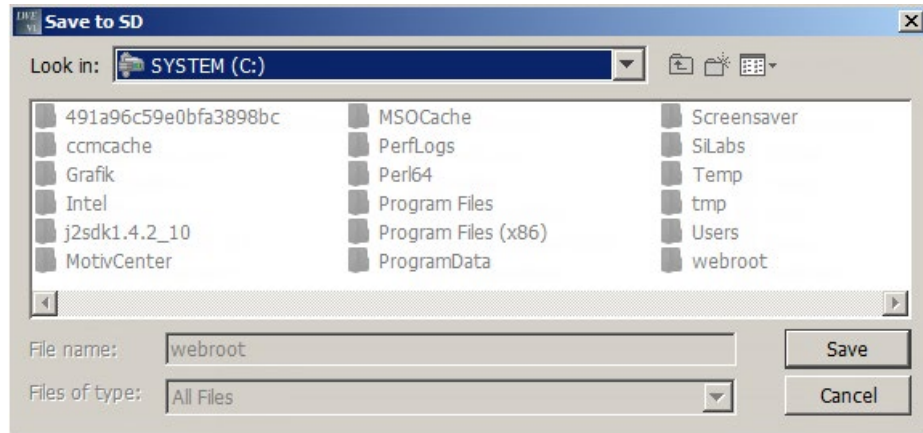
DVE VL Save to SD

Look in: SYSTEM (C:)

491a96c59e0bfa3898bc
ccmcache
Grafik
Intel
j2sdk1.4.2_10
MotivCenter

MSOCache
PerfLogs
Perl64
Program Files
Program Files (x86)
ProgramData

Screensaver
SiLabs
Temp
tmp
Users
webroot

File name: webroot
Files of type: All Files

Save
Cancel